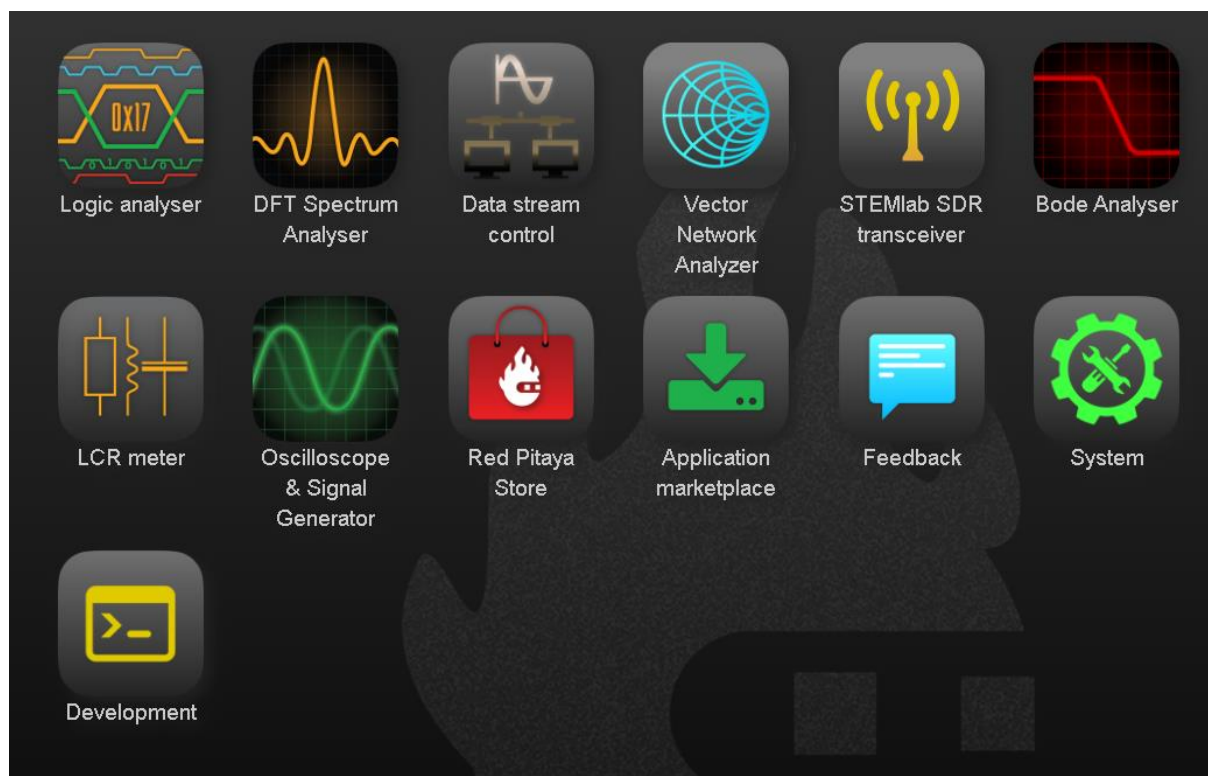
0X17
Logic analyser

DFT Spectrum Analyser

Data stream control

Vector Network Analyzer

STEMlab SDR transceiver

Bode Analyser

LCR meter

Oscilloscope & Signal Generator

Red Pitaya Store

Application marketplace

Feedback

System

Development